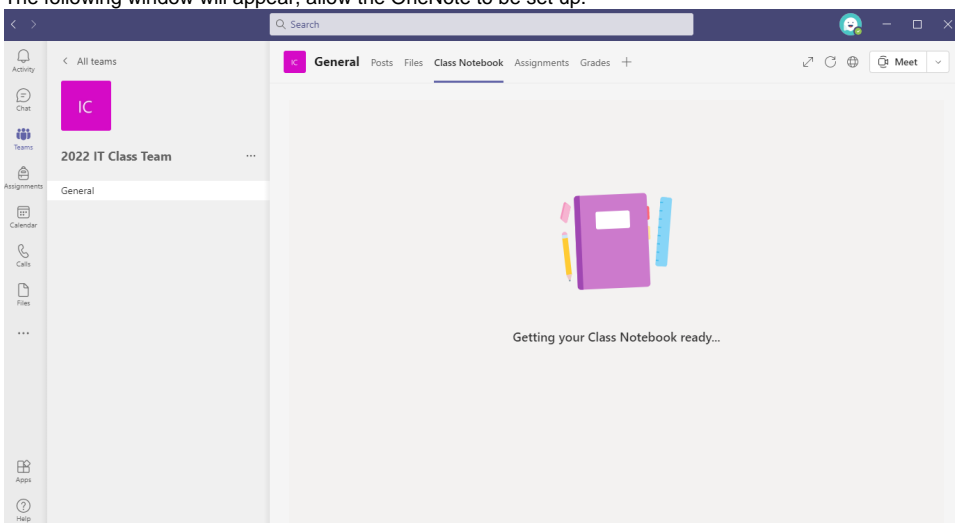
The following window will appear, allow the OneNote to be set up.

Search

Activity
Chat
Teams
Assignments
Calendar
Calls
Files
...
Apps
Help

< All teams

IC

2022 IT Class Team ...

General

IC General Posts Files Class Notebook Assignments Grades +

Meet

Getting your Class Notebook ready...